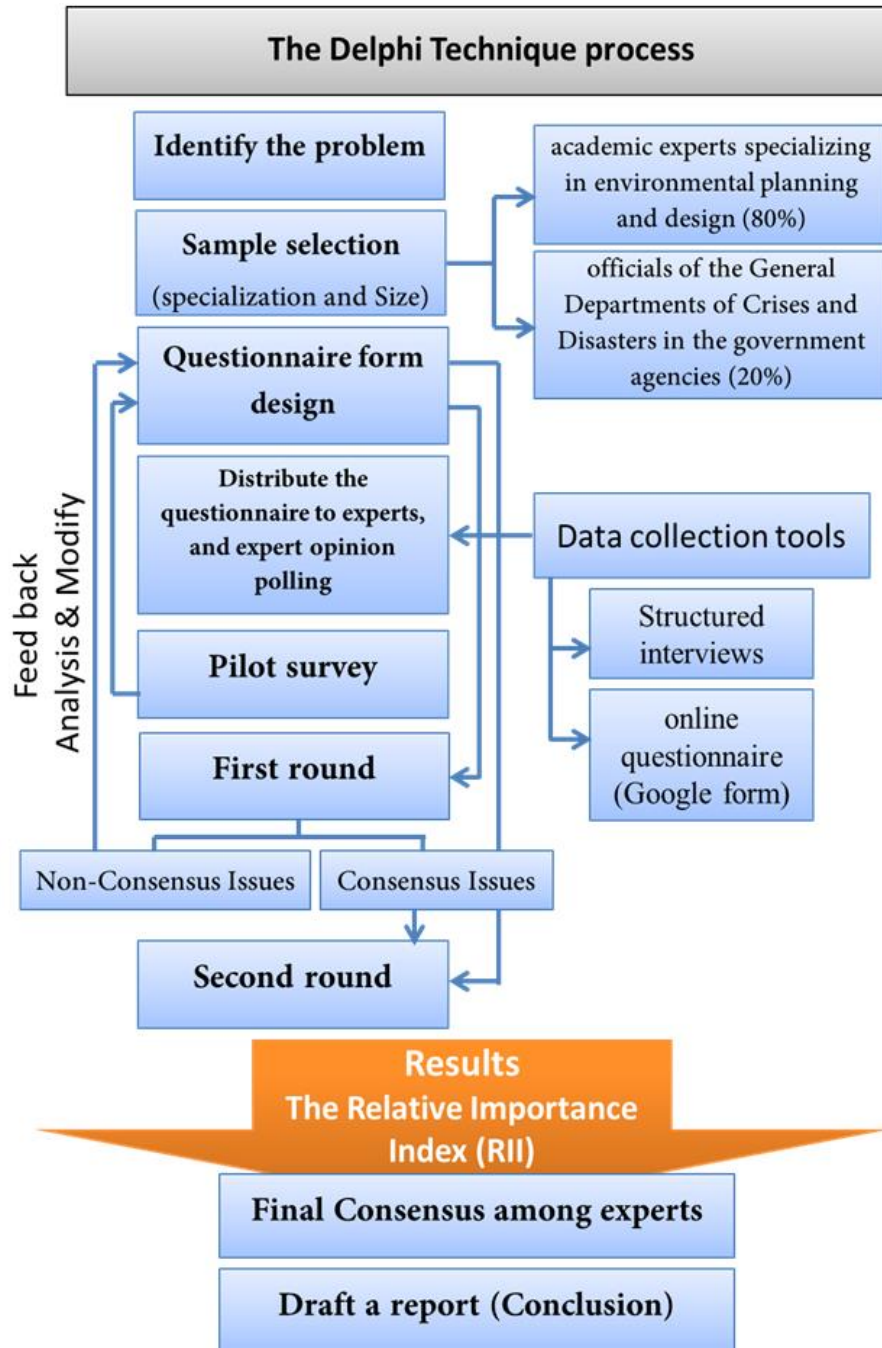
The Delphi Technique process

Identify the problem

Sample selection
(specialization and Size)

academic experts specializing in environmental planning and design (80%)

officials of the General Departments of Crises and Disasters in the government agencies (20%)

Questionnaire form design

Distribute the questionnaire to experts, and expert opinion polling

Data collection tools

Structured interviews

online questionnaire (Google form)

Pilot survey

Feed back
Analysis & Modify

First round

Non-Consensus Issues

Consensus Issues

Second round

Results
The Relative Importance Index (RII)

Final Consensus among experts

Draft a report (Conclusion)